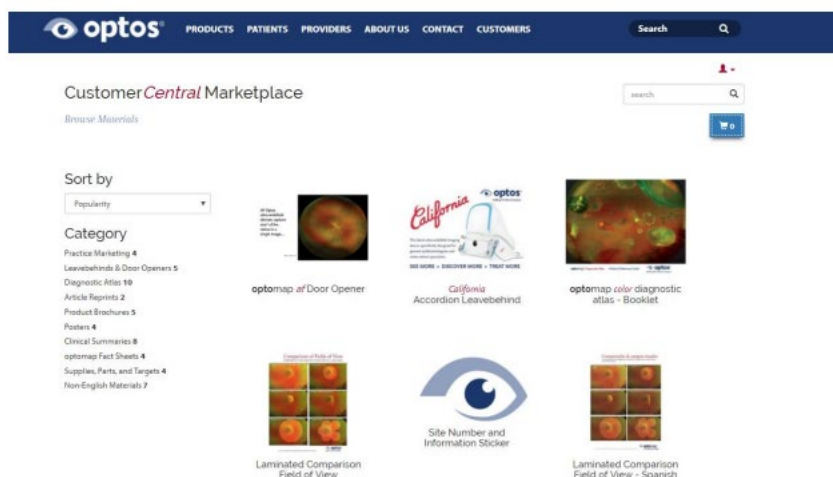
optos PRODUCTS PATIENTS PROVIDERS ABOUT US CONTACT CUSTOMERS Search

CustomerCentral Marketplace

Browse Materials

search

0

Sort by

Popularity

Category

Practice Marketing 4
Leavebehinds & Door Openers 5
Diagnostic Atlas 10
Article Reprints 2
Product Brochures 5
Posters 4
Clinical Summaries 8
optomap Fact Sheets 4
Supplies, Parts, and Targets 4
Non-English Materials 7

optomap af Door Opener

California
optos
SEE MORE • DISCOVER MORE • TREAT MORE

California Accordion Leavebehind

optomap color diagnostic atlas - Booklet

Comparison of Field of View

Laminated Comparison Field of View

Site Number and Information Sticker

Laminated Comparison Field of View - Spanish